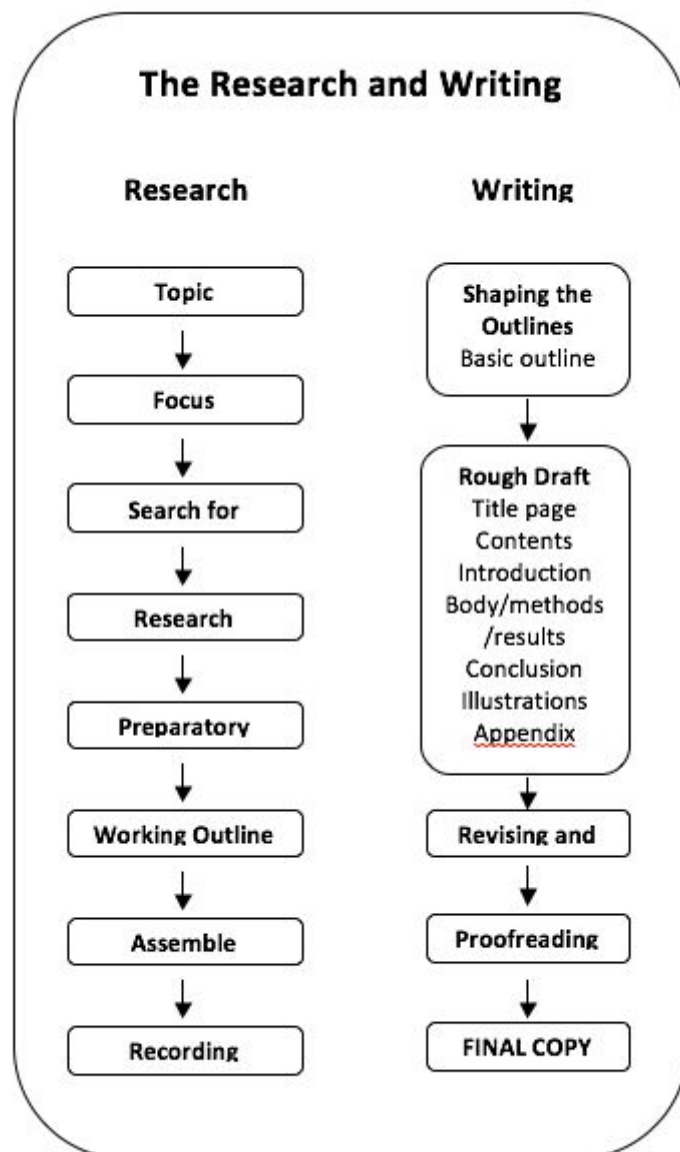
The Research and Writing

Research

Topic

Focus

Search for

Research

Preparatory

Working Outline

Assemble

Recording

Writing

Shaping the Outlines
Basic outline

Rough Draft
Title page
Contents
Introduction
Body/methods
/results
Conclusion
Illustrations
Appendix

Revising and

Proofreading

FINAL COPY